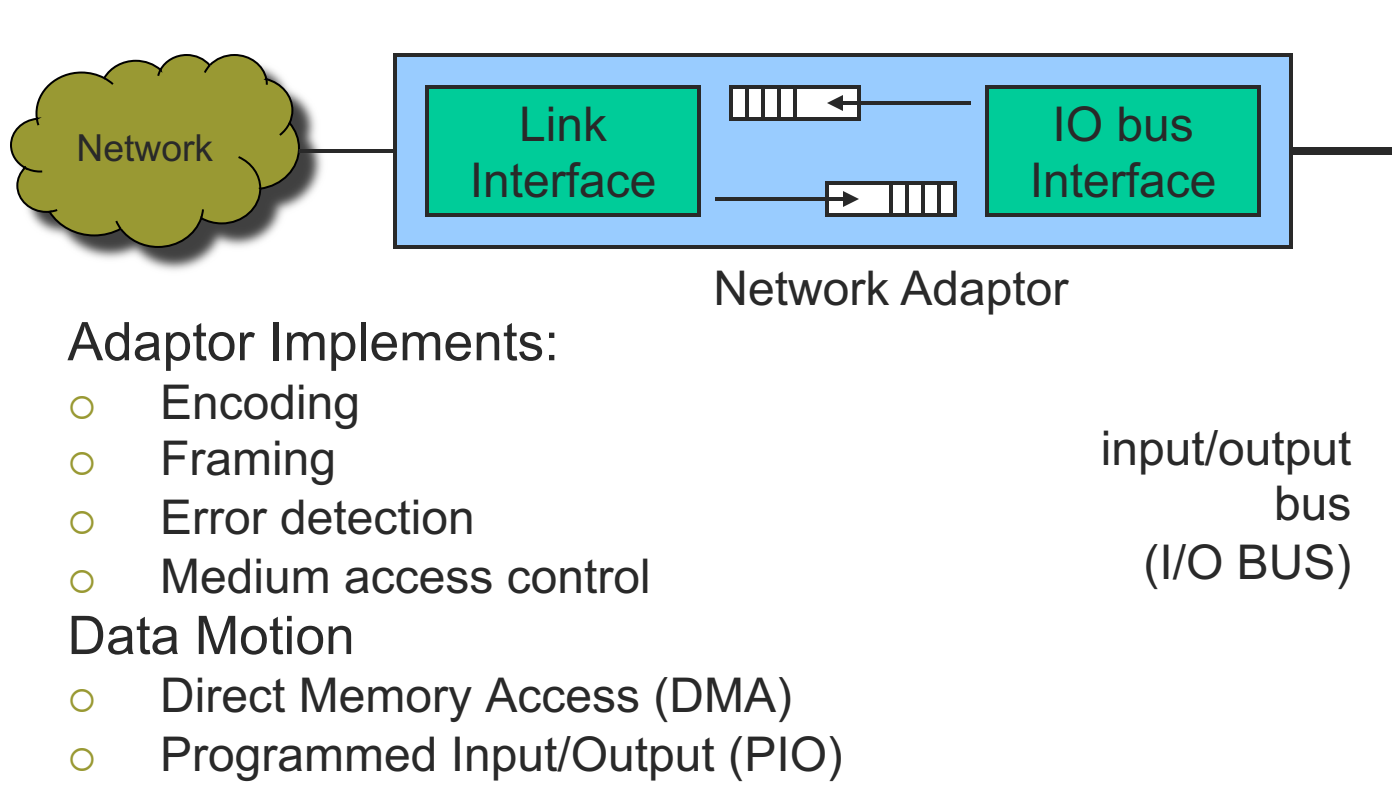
Network

Link Interface

IO bus Interface

Network Adaptor

Adaptor Implements:
- Encoding
- Framing
- Error detection
- Medium access control

input/output bus (I/O BUS)

Data Motion
- Direct Memory Access (DMA)
- Programmed Input/Output (PIO)